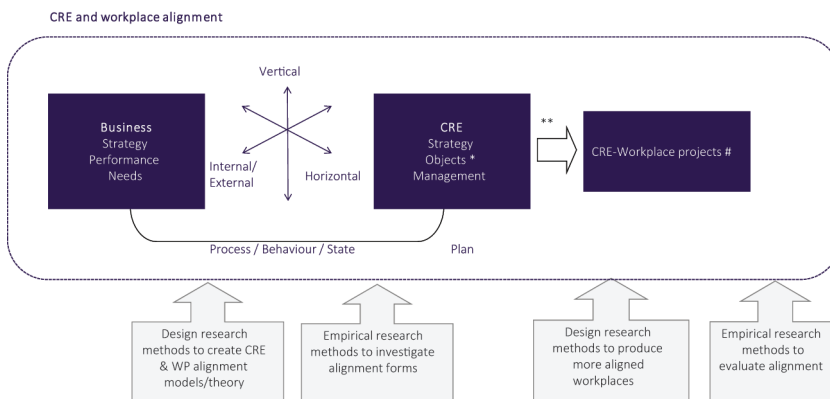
CRE and workplace alignment

Vertical

Business
Strategy
Performance
Needs

Internal/
External

Horizontal

CRE
Strategy
Objects *
Management

**

CRE-Workplace projects #

Process / Behaviour / State

Plan

Design research methods to create CRE & WP alignment models/theory

Empirical research methods to investigate alignment forms

Design research methods to produce more aligned workplaces

Empirical research methods to evaluate alignment